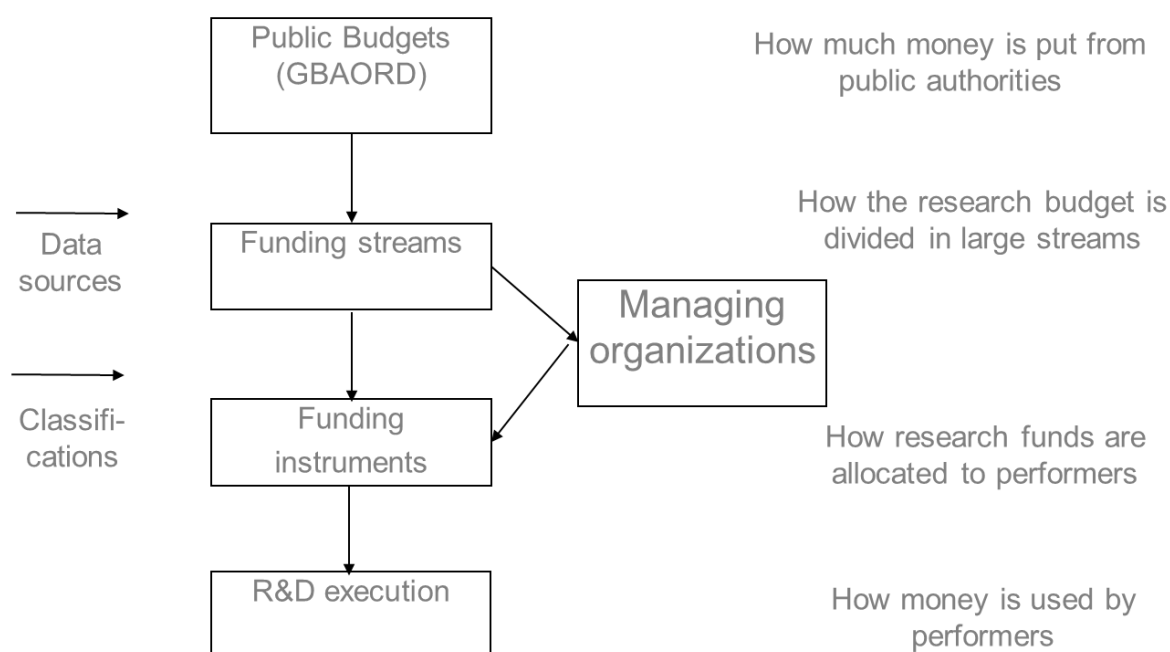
Public Budgets (GBAORD)

How much money is put from public authorities

Data sources

Funding streams

How the research budget is divided in large streams

Managing organizations

Classifications

Funding instruments

How research funds are allocated to performers

R&D execution

How money is used by performers